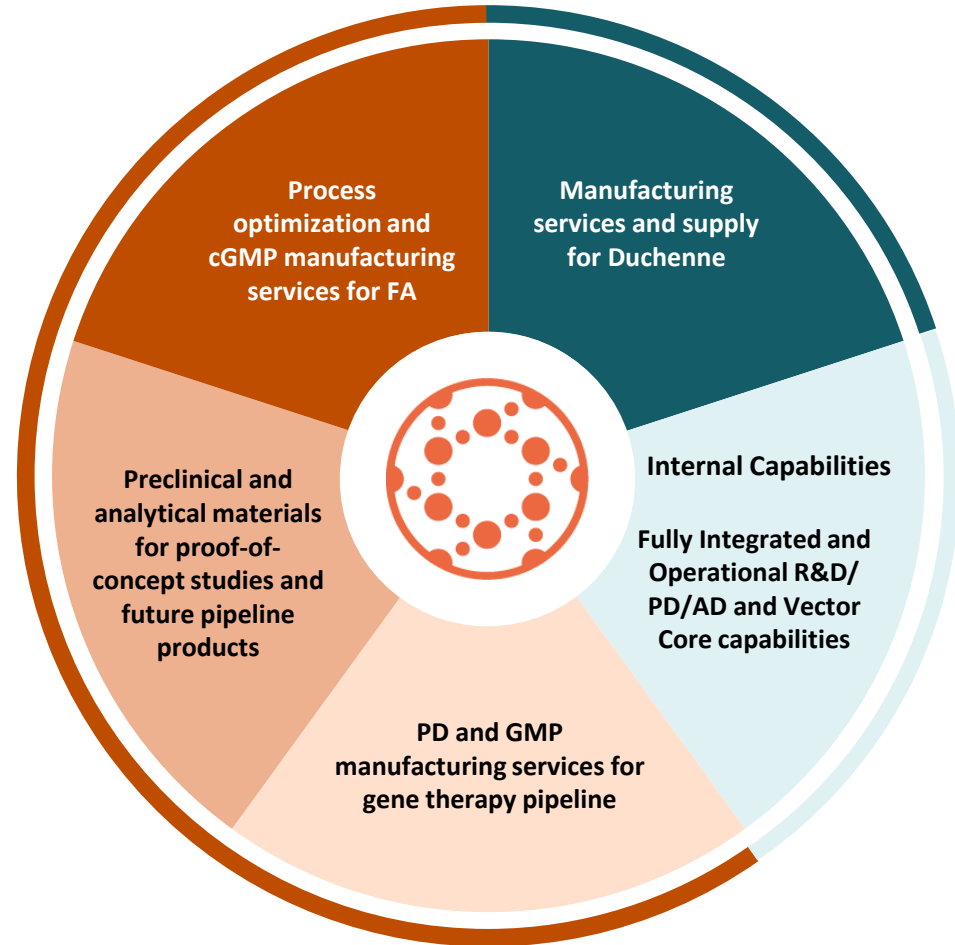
Process optimization and cGMP manufacturing services for FA

Manufacturing services and supply for Duchenne

Internal Capabilities

Fully Integrated and Operational R&D/ PD/AD and Vector Core capabilities

PD and GMP manufacturing services for gene therapy pipeline

Preclinical and analytical materials for proof-of-concept studies and future pipeline products